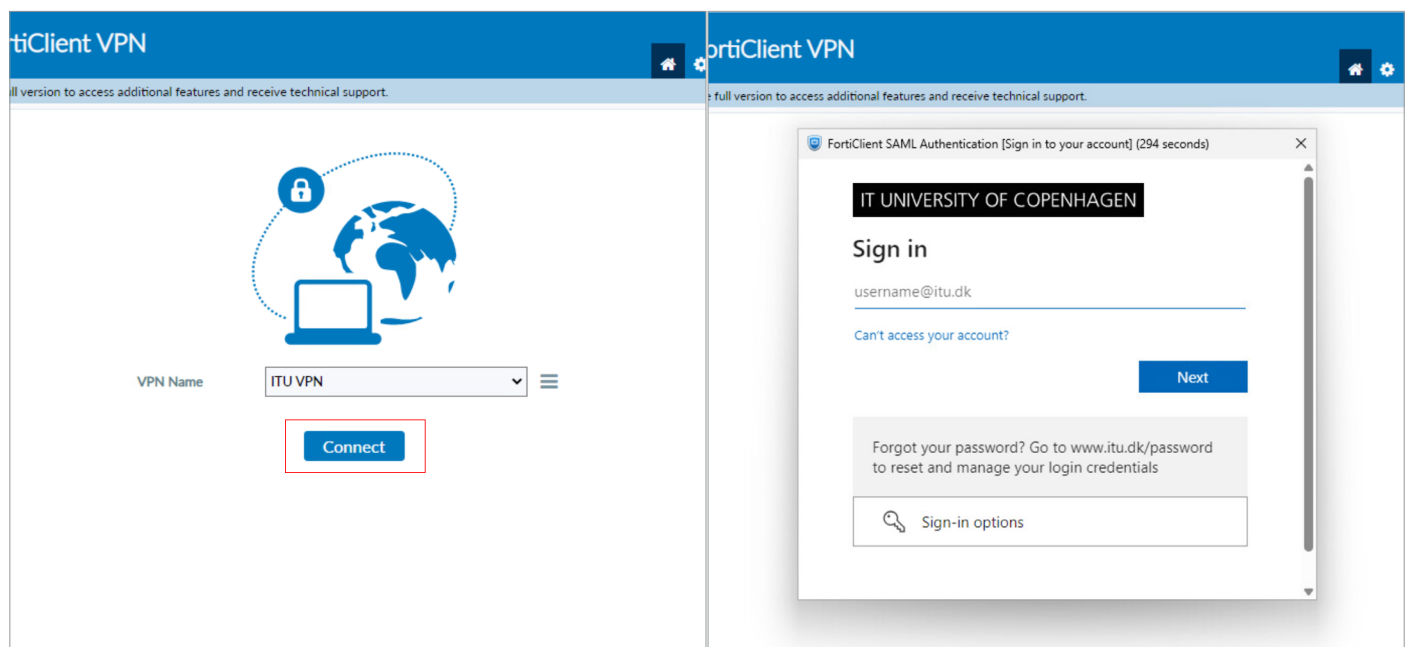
rtiClient VPN

ll version to access additional features and receive technical support.

VPN Name
ITU VPN

Connect

rtiClient VPN

e full version to access additional features and receive technical support.

FortiClient SAML Authentication [Sign in to your account] (294 seconds)

IT UNIVERSITY OF COPENHAGEN

Sign in

username@itu.dk

Can't access your account?

Next

Forgot your password? Go to www.itu.dk/password to reset and manage your login credentials

Sign-in options